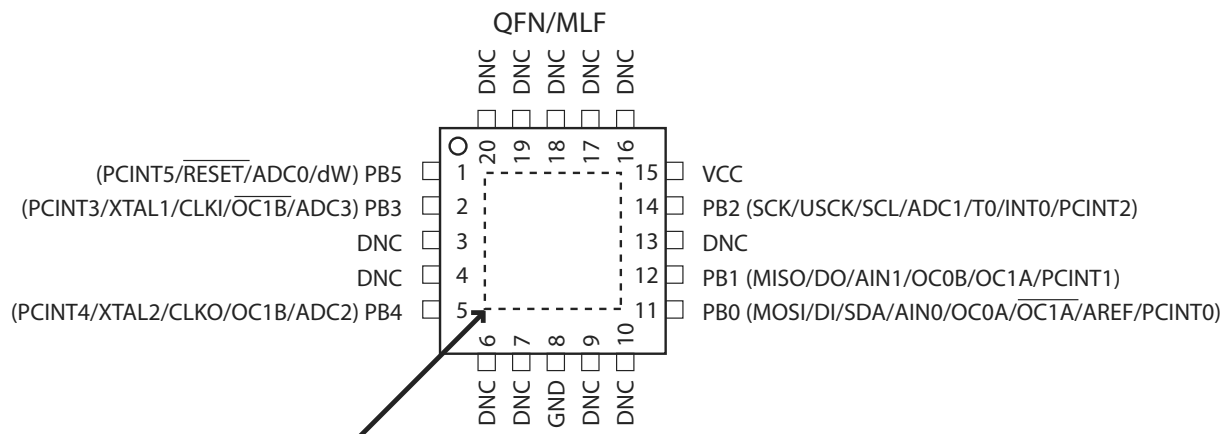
QFN/MLF

DNC DNC DNC DNC DNC

20 19 18 17 16

(PCINT5/$\overline{\text{RESET}}$/ADC0/dW) PB5 1
(PCINT3/XTAL1/CLKI/$\overline{\text{OC1B}}$/ADC3) PB3 2
DNC 3
DNC 4
(PCINT4/XTAL2/CLKO/OC1B/ADC2) PB4 5

15 VCC
14 PB2 (SCK/USCK/SCL/ADC1/T0/INT0/PCINT2)
13 DNC
12 PB1 (MISO/DO/AIN1/OC0B/OC1A/PCINT1)
11 PB0 (MOSI/DI/SDA/AIN0/OC0A/$\overline{\text{OC1A}}$/AREF/PCINT0)

6 7 8 9 10

DNC DNC GND DNC DNC